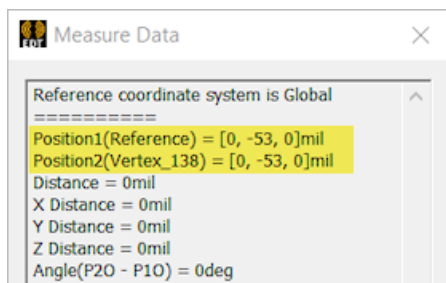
EDT Measure Data

Reference coordinate system is Global
==========
Position1(Reference) = [0, -53, 0]mil
Position2(Vertex_138) = [0, -53, 0]mil
Distance = 0mil
X Distance = 0mil
Y Distance = 0mil
Z Distance = 0mil
Angle(P2O - P1O) = 0deg